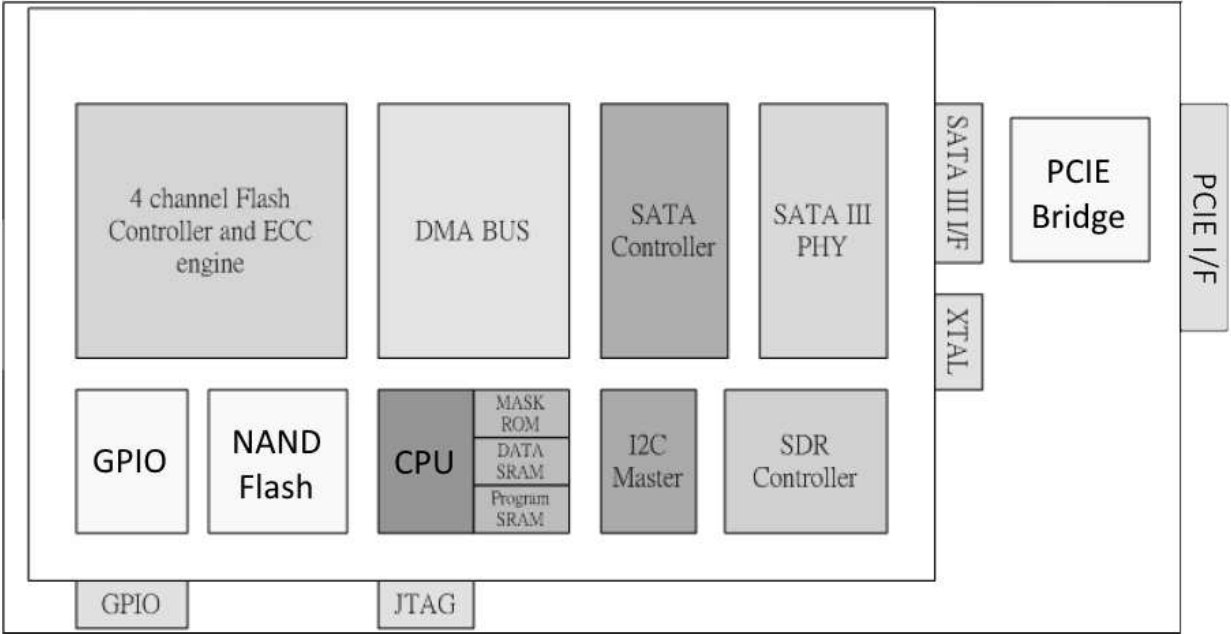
4 channel Flash Controller and ECC engine

DMA BUS

SATA Controller

SATA III PHY

SATA III I/F

PCIE Bridge

PCIE I/F

XTAL

GPIO

NAND Flash

CPU

MASK ROM

DATA SRAM

Program SRAM

I2C Master

SDR Controller

GPIO

JTAG